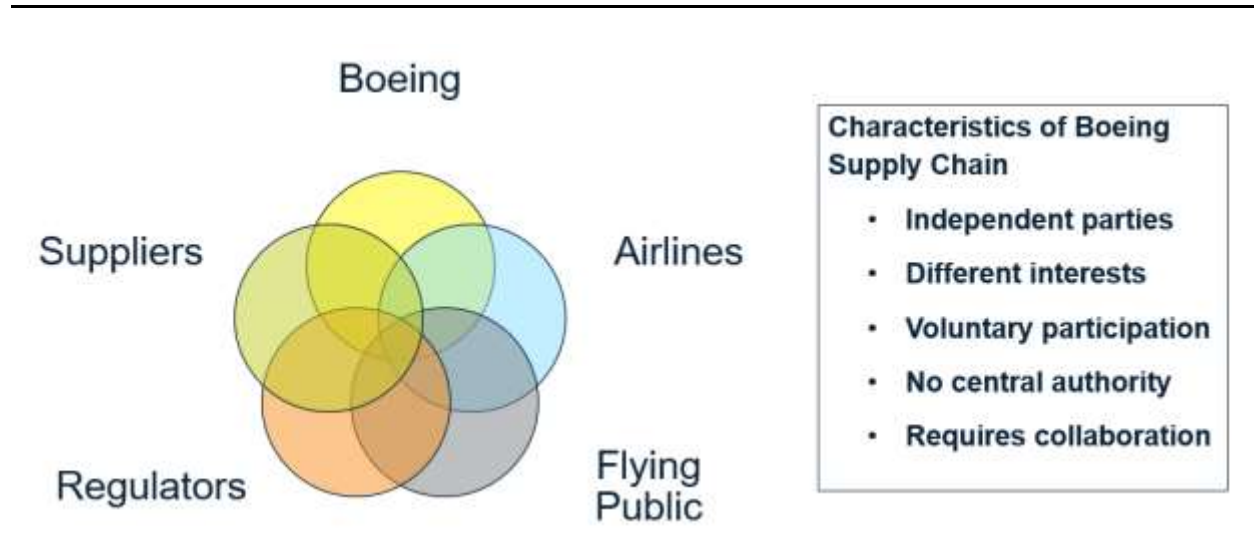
Boeing

Suppliers

Airlines

Regulators

Flying Public

Characteristics of Boeing Supply Chain

- Independent parties
- Different interests
- Voluntary participation
- No central authority
- Requires collaboration